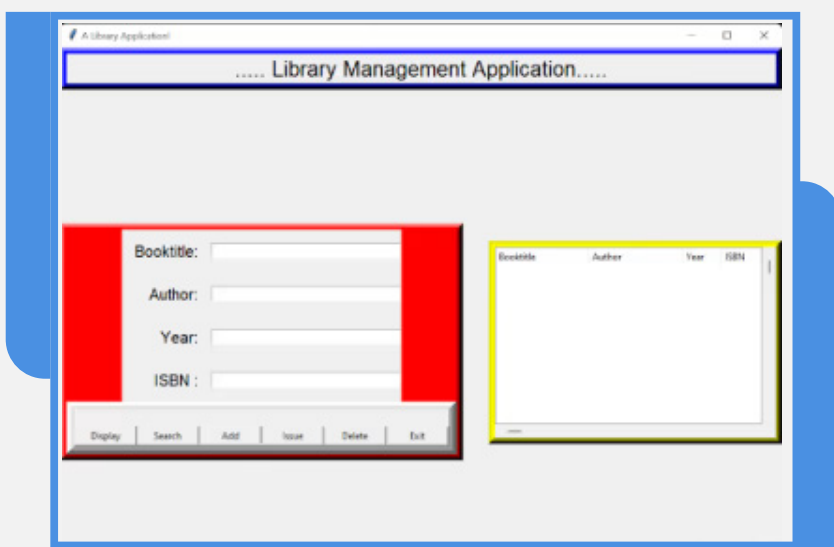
A Library Application!

..... Library Management Application.....

Booktitle:

Author:

Year:

ISBN :

Display | Search | Add | Issue | Delete | Exit

| Booktitle | Author | Year | ISBN |
|---|---|---|---|